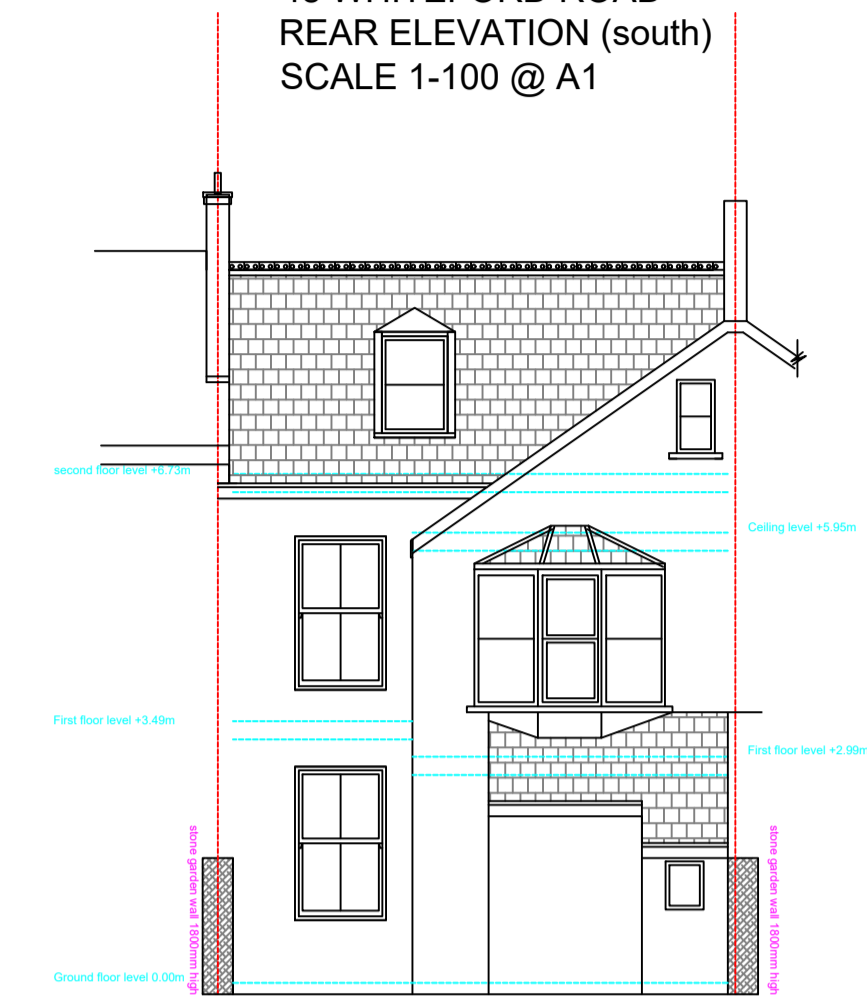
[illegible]
REAR ELEVATION (south)
SCALE 1-100 @ A1

second floor level +6.73m

Ceiling level +5.95m

First floor level +3.49m

First floor level +2.99m

stone garden wall 1800mm high

stone garden wall 1800mm high

Ground floor level 0.00m